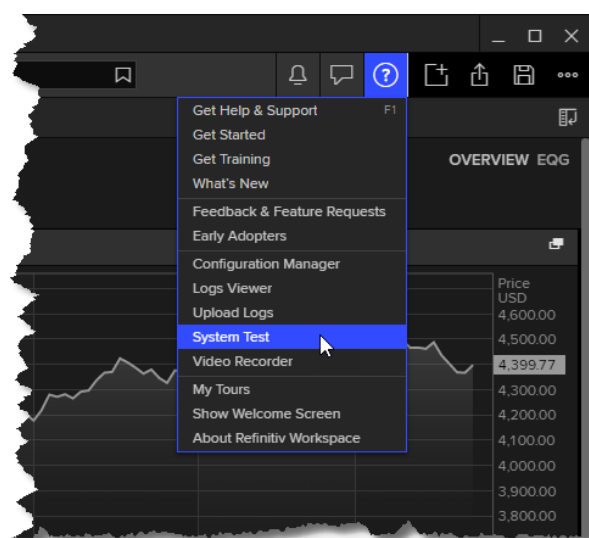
Get Help & Support F1
Get Started
Get Training
What's New
Feedback & Feature Requests
Early Adopters
Configuration Manager
Logs Viewer
Upload Logs
System Test
Video Recorder
My Tours
Show Welcome Screen
About Refinitiv Workspace

OVERVIEW EQG

Price
USD
4,600.00
4,500.00
4,399.77
4,300.00
4,200.00
4,100.00
4,000.00
3,900.00
3,800.00